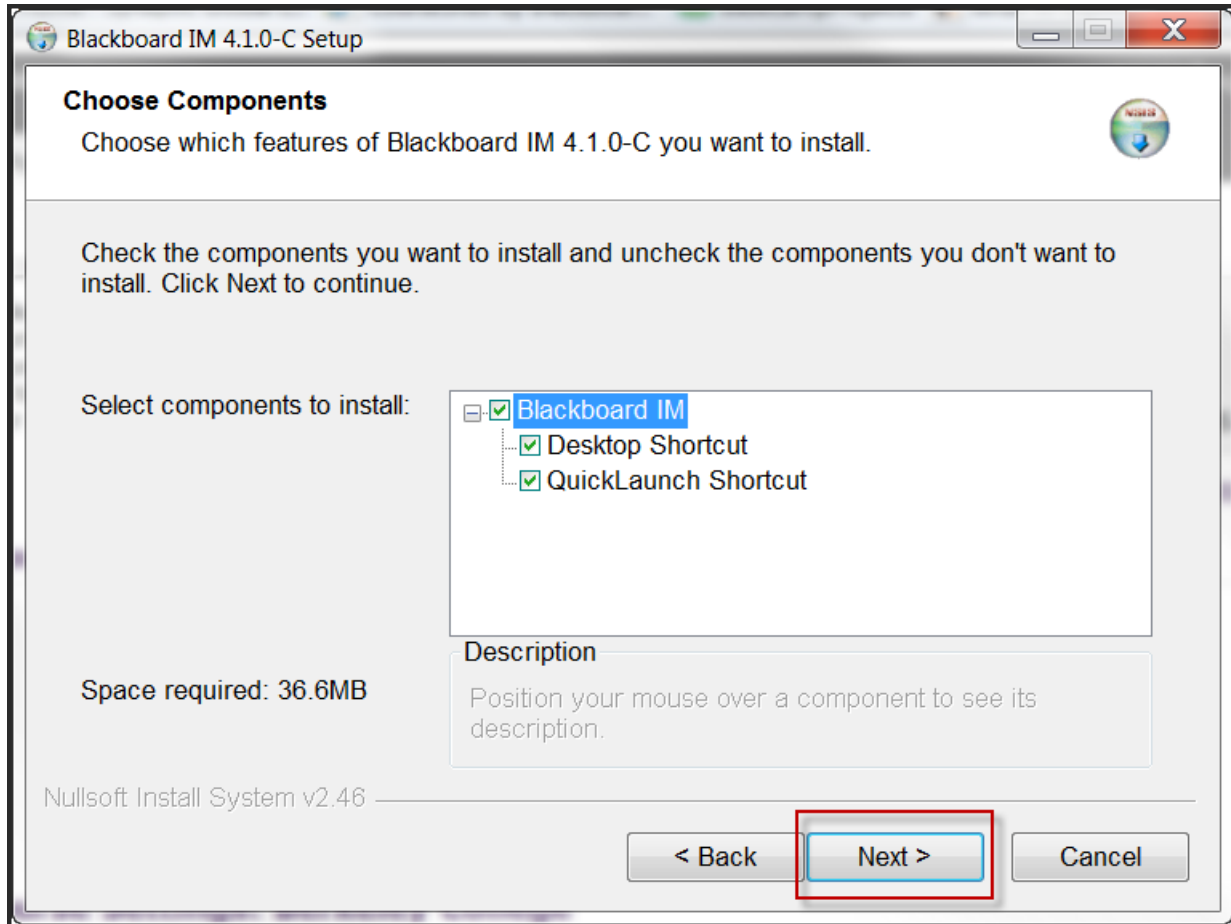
Blackboard IM 4.1.0-C Setup

Choose Components

Choose which features of Blackboard IM 4.1.0-C you want to install.

Check the components you want to install and uncheck the components you don't want to install. Click Next to continue.

Select components to install:

Blackboard IM
Desktop Shortcut
QuickLaunch Shortcut

Space required: 36.6MB

Description

Position your mouse over a component to see its description.

Nullsoft Install System v2.46

< Back Next > Cancel